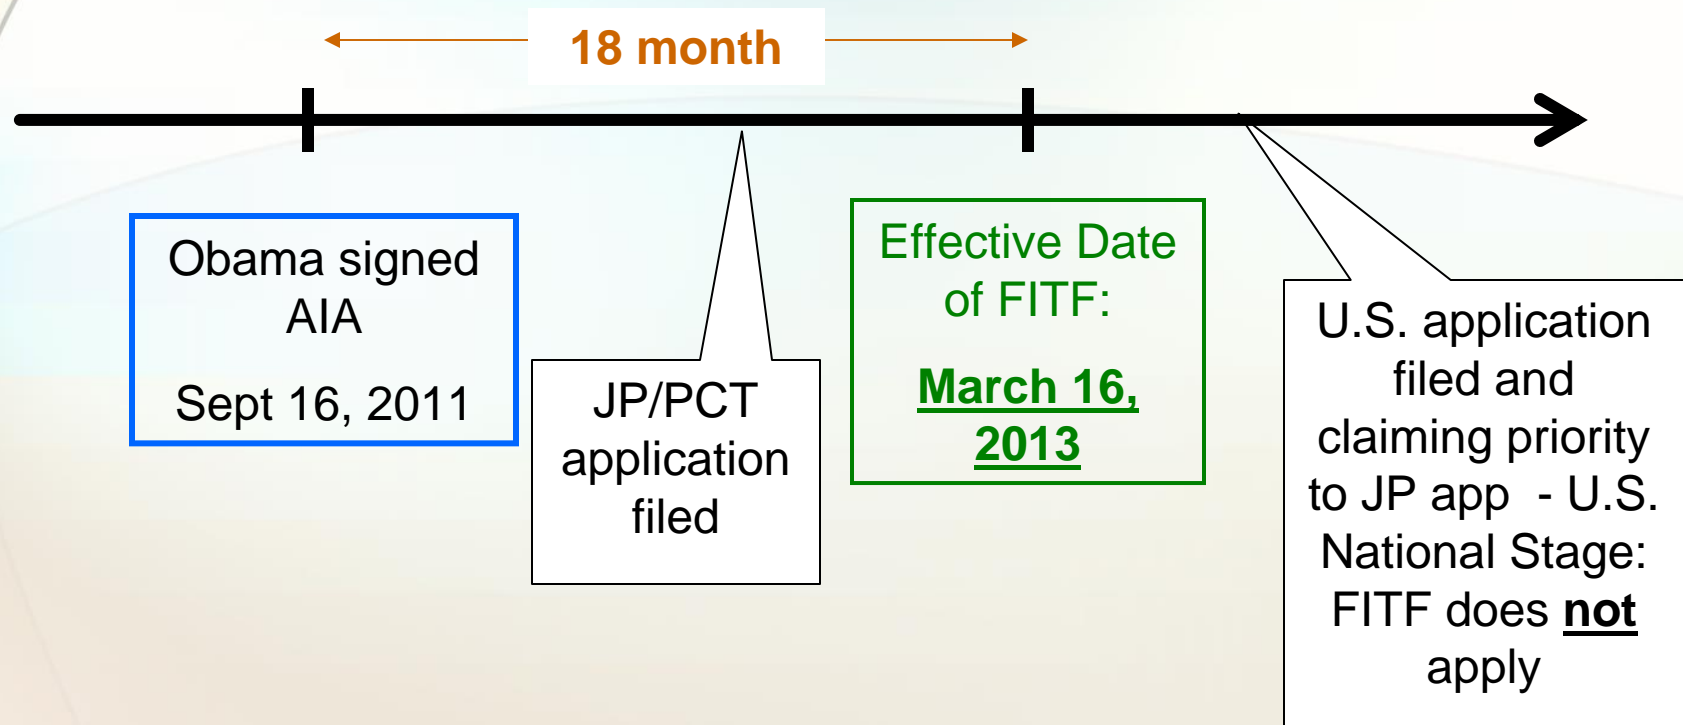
18 month

Obama signed AIA

Sept 16, 2011

JP/PCT application filed

Effective Date of FITF:

March 16, 2013

U.S. application filed and claiming priority to JP app - U.S. National Stage: FITF does not apply